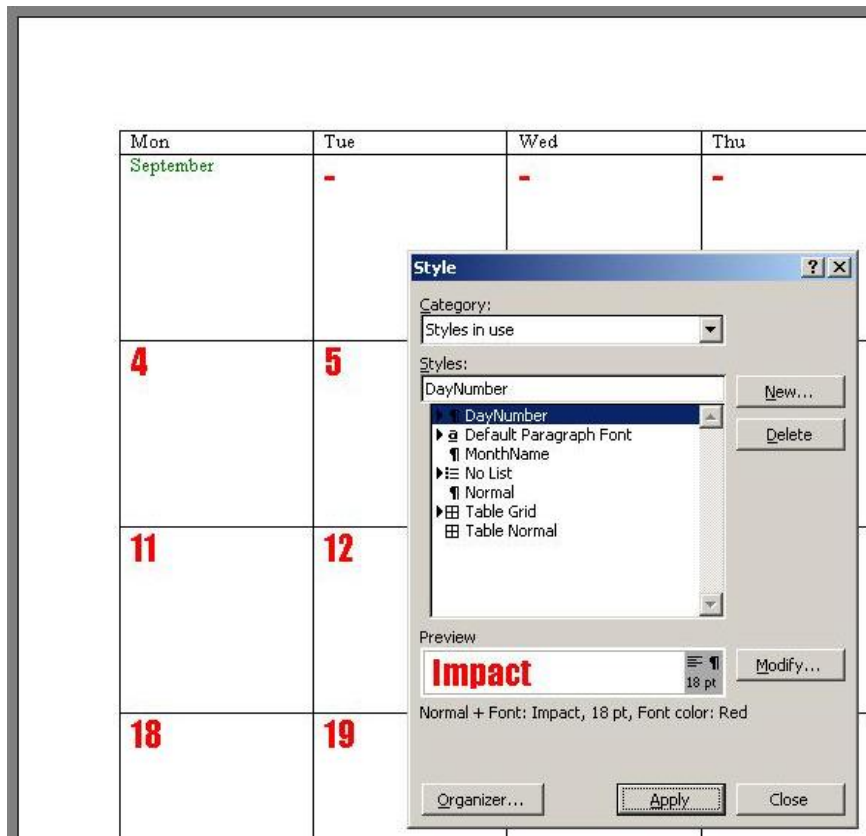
| Mon | Tue | Wed | Thu |
|---|---|---|---|
| September | - | - | - |
| 4 | 5 | | |
| 11 | 12 | | |
| 18 | 19 | | |

Style

?

Category:

Styles in use

Styles:

DayNumber

New...

Delete

¶ DayNumber

a Default Paragraph Font

¶ MonthName

No List

¶ Normal

Table Grid

Table Normal

Preview

Impact

¶

18 pt

Modify...

Normal + Font: Impact, 18 pt, Font color: Red

Organizer...

Apply

Close